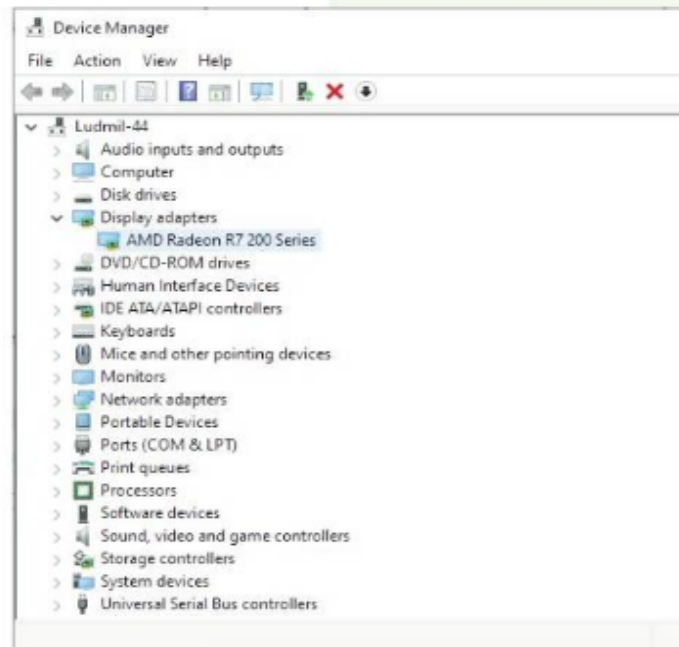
Device Manager

File Action View Help

Ludmil-44
Audio inputs and outputs
Computer
Disk drives
Display adapters
AMD Radeon R7 200 Series
DVD/CD-ROM drives
Human Interface Devices
IDE ATA/ATAPI controllers
Keyboards
Mice and other pointing devices
Monitors
Network adapters
Portable Devices
Ports (COM & LPT)
Print queues
Processors
Software devices
Sound, video and game controllers
Storage controllers
System devices
Universal Serial Bus controllers